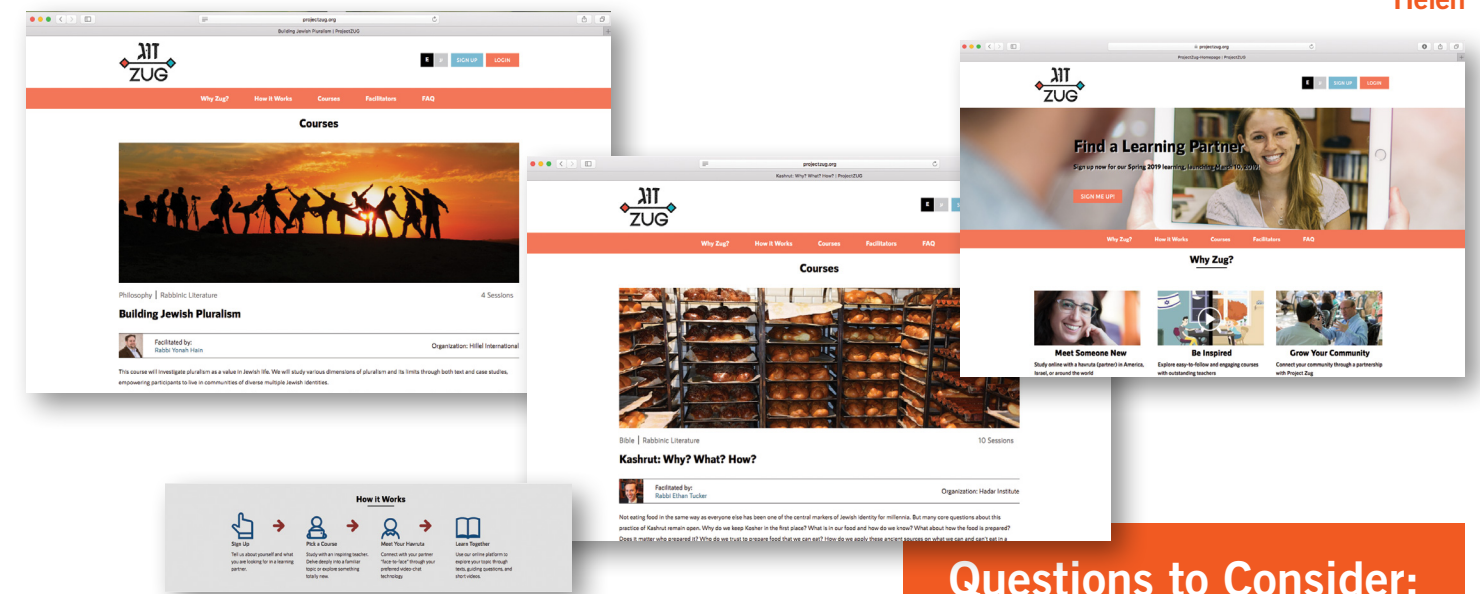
Helen

projectzug.org

Building Jewish Pluralism | ProjectZUG

זוג
ZUG

E

SIGN UP

LOGIN

Why Zug?

How it Works

Courses

Facilitators

FAQ

Courses

Philosophy | Rabbinic Literature

4 Sessions

Building Jewish Pluralism

Facilitated by:
Rabbi Yonah Hain

Organization: Hillel International

This course will investigate pluralism as a value in Jewish life. We will study various dimensions of pluralism and its limits through both text and case studies, empowering participants to live in communities of diverse multiple Jewish identities.

projectzug.org

Kashrut: Why? What? How? | ProjectZUG

זוג
ZUG

E

Why Zug?

How it Works

Courses

Facilitators

FAQ

Courses

Bible | Rabbinic Literature

10 Sessions

Kashrut: Why? What? How?

Facilitated by:
Rabbi Ethan Tucker

Organization: Hadar Institute

Not eating food in the same way as everyone else has been one of the central markers of Jewish identity for millennia. But many core questions about this practice of Kashrut remain open. Why do we keep Kosher in the first place? What is in our food and how do we know? What about how the food is prepared? Does it matter who prepared it? Who do we trust to prepare food that we can eat? How do we apply these ancient sources on what we can and can't eat in a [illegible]

projectzug.org

ProjectZug-Homepage | ProjectZUG

זוג
ZUG

E

SIGN UP

LOGIN

Find a Learning Partner

Sign up now for our Spring 2019 learning, launching March 10, 2019!

SIGN ME UP!

Why Zug?

How it Works

Courses

Facilitators

FAQ

Why Zug?

Meet Someone New

Study online with a havruta (partner) in America, Israel, or around the world

Be Inspired

Explore easy-to-follow and engaging courses with outstanding teachers

Grow Your Community

Connect your community through a partnership with Project Zug

How it Works

Sign Up

Tell us about yourself and what you are looking for in a learning partner.

Pick a Course

Study with an inspiring teacher. Delve deeply into a familiar topic or explore something totally new.

Meet Your Havruta

Connect with your partner "face-to-face" through your preferred video-chat technology.

Learn Together

Use our online platform to explore your topic through texts, guiding questions, and short videos.

Questions to Consider: